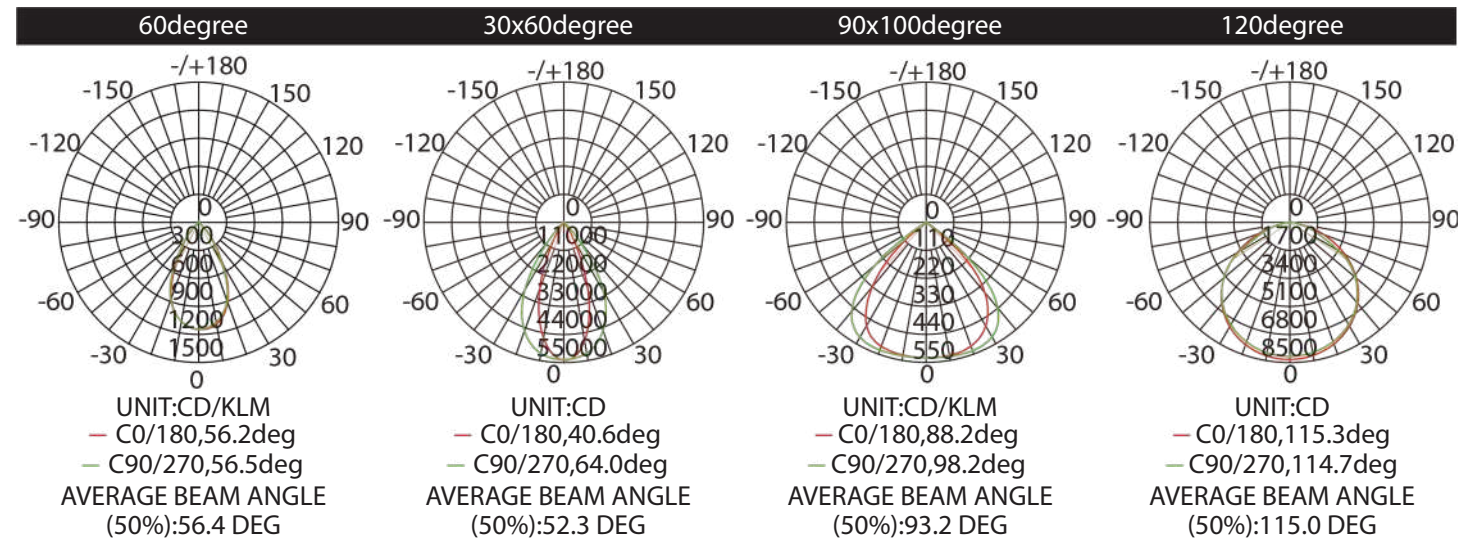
60degree

-/+180
-150
150
-120
120
-90
90
-60
60
-30
30
0
0
300
600
900
1200
1500

UNIT:CD/KLM
— C0/180,56.2deg
— C90/270,56.5deg
AVERAGE BEAM ANGLE (50%):56.4 DEG

30x60degree

-/+180
-150
150
-120
120
-90
90
-60
60
-30
30
0
0
11000
22000
33000
44000
55000

UNIT:CD
— C0/180,40.6deg
— C90/270,64.0deg
AVERAGE BEAM ANGLE (50%):52.3 DEG

90x100degree

-/+180
-150
150
-120
120
-90
90
-60
60
-30
30
0
0
110
220
330
440
550

UNIT:CD/KLM
— C0/180,88.2deg
— C90/270,98.2deg
AVERAGE BEAM ANGLE (50%):93.2 DEG

120degree

-/+180
-150
150
-120
120
-90
90
-60
60
-30
30
0
0
1700
3400
5100
6800
8500

UNIT:CD
— C0/180,115.3deg
— C90/270,114.7deg
AVERAGE BEAM ANGLE (50%):115.0 DEG